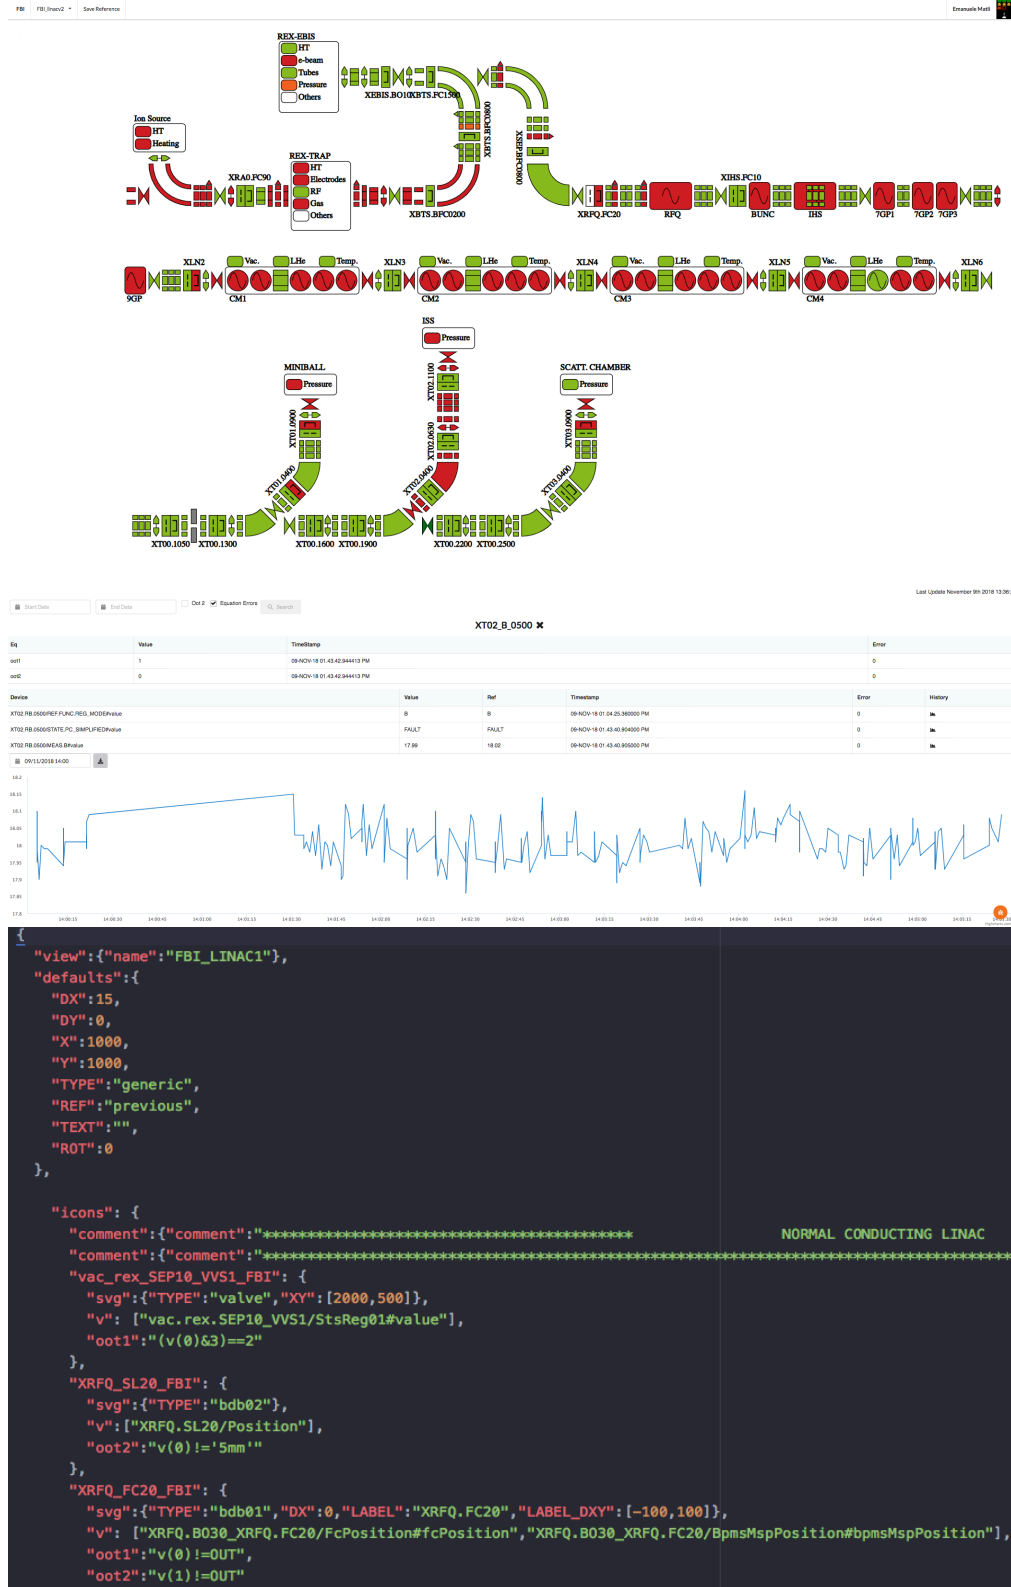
FBI FBI_linacv2 Save Reference Emanuele Matli

REX-EBIS
HT
e-beam
Tubes
Pressure
Others

XEBIS.BO10 XBTS.FC1500

XBTS.BFC0800

XSEP.BFC0800

Ion Source
HT
Heating

REX-TRAP
HT
Electrodes
RF
Gas
Others

XRA0.FC90

XBTS.BFC0200

XRFQ.FC20 RFQ

XIHS.FC10

BUNC IHS 7GP1 7GP2 7GP3

XLN2 Vac. LHe Temp. XLN3 Vac. LHe Temp. XLN4 Vac. LHe Temp. XLN5 Vac. LHe Temp. XLN6

9GP CM1 CM2 CM3 CM4

ISS
Pressure

MINIBALL
Pressure

SCATT. CHAMBER
Pressure

XT02.1100

XT02.0630

XT01.0900

XT03.0900

XT01.0400

XT02.0400

XT03.0400

XT00.1050 XT00.1300 XT00.1600 XT00.1900 XT00.2200 XT00.2500

Last Update November 9th 2018 13:36

Start Date End Date Oot 2 Equation Errors Search

XT02_B_0500 ✖

| Eq | Value | TimeStamp | Error |
|---|---|---|---|
| oot1 | 1 | 09-NOV-18 01.43.42.944413 PM | 0 |
| oot2 | 0 | 09-NOV-18 01.43.42.944413 PM | 0 |

| Device | Value | Ref | Timestamp | Error | History |
|---|---|---|---|---|---|
| XT02.RB.0500/REF.FUNC.REG_MODE#value | B | B | 09-NOV-18 01.04.25.360000 PM | 0 | |
| XT02.RB.0500/STATE.PC_SIMPLIFIED#value | FAULT | FAULT | 09-NOV-18 01.43.40.904000 PM | 0 | |
| XT02.RB.0500/MEAS.B#value | 17.99 | 18.02 | 09-NOV-18 01.43.40.905000 PM | 0 | |

09/11/2018 14:00

18.2 18.15 18.1 18.05 18 17.95 17.9 17.85 17.8

14:00:15 14:00:30 14:00:45 14:01:00 14:01:15 14:01:30 14:01:45 14:02:00 14:02:15 14:02:30 14:02:45 14:03:00 14:03:15 14:03:30 14:03:45 14:04:00 14:04:15 14:04:30 14:04:45 14:05:00 14:05:15

{
"view":{"name":"FBI_LINAC1"},
"defaults":{
"DX":15,
"DY":0,
"X":1000,
"Y":1000,
"TYPE":"generic",
"REF":"previous",
"TEXT":"",
"ROT":0
},

"icons": {
"comment":{"comment":"****************************************** NORMAL CONDUCTING LINAC
"comment":{"comment":"**************************************************************************************
"vac_rex_SEP10_VVS1_FBI": {
"svg":{"TYPE":"valve","XY":[2000,500]},
"v": ["vac.rex.SEP10_VVS1/StsReg01#value"],
"oot1":"(v(0)&3)==2"
},
"XRFQ_SL20_FBI": {
"svg":{"TYPE":"bdb02"},
"v":["XRFQ.SL20/Position"],
"oot2":"v(0)!='5mm'"
},
"XRFQ_FC20_FBI": {
"svg":{"TYPE":"bdb01","DX":0,"LABEL":"XRFQ.FC20","LABEL_DXY":[-100,100]},
"v": ["XRFQ.BO30_XRFQ.FC20/FcPosition#fcPosition","XRFQ.BO30_XRFQ.FC20/BpmsMspPosition#bpmsMspPosition"],
"oot1":"v(0)!=OUT",
"oot2":"v(1)!=OUT"